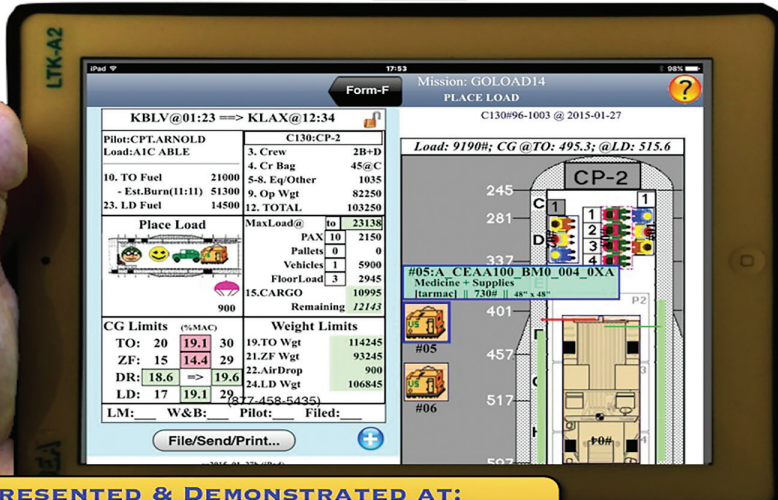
LTK-A2

iPad 17:53 98%

Form-F

Mission: GOLOAD14
PLACE LOAD

C130#96-1003 @ 2015-01-27

KBLV@01:23 ==> KLAX@12:34

Pilot:CPT.ARNOLD
Load:A1C ABLE

C130:CP-2

| | |
|---|---|
| 3. Crew | 2B+D |
| 4. Cr Bag | 45@C |
| 5-8. Eq/Other | 1035 |
| 9. Op Wgt | 82250 |
| 12. TOTAL | 103250 |

10. TO Fuel 21000
- Est.Burn(11:11) 51300
23. LD Fuel 14500

Place Load

900

| | | |
|---|---|---|
| MaxLoad@ | to | 23138 |
| PAX | 10 | 2150 |
| Pallets | 0 | 0 |
| Vehicles | 1 | 5900 |
| FloorLoad | 3 | 2945 |
| 15.CARGO | | 10995 |
| Remaining | | 12143 |

CG Limits (%MAC)

| | | | |
|---|---|---|---|
| TO: | 20 | 19.1 | 30 |
| ZF: | 15 | 14.4 | 29 |
| DR: | 18.6 | => | 19.6 |
| LD: | 17 | 19.1 | 29 |

Weight Limits

| | |
|---|---|
| 19.TO Wgt | 114245 |
| 21.ZF Wgt | 93245 |
| 22.AirDrop | 900 |
| 24.LD Wgt | 106845 |

(877-458-5435)

LM:___ W&B:___ Pilot:___ Filed:___

File/Send/Print...

Load: 9190#; CG@TO: 495.3; @LD: 515.6

CP-2

245
281
337
401
457
517

C
D
1 2 3 4
1 1

#05:A_CEAA100_BM0_004_0XA
Medicine + Supplies
[tarmac] || 730# || 48" x 48"

#05
#06
P2
#04

RESENTED & DEMONSTRATED AT: